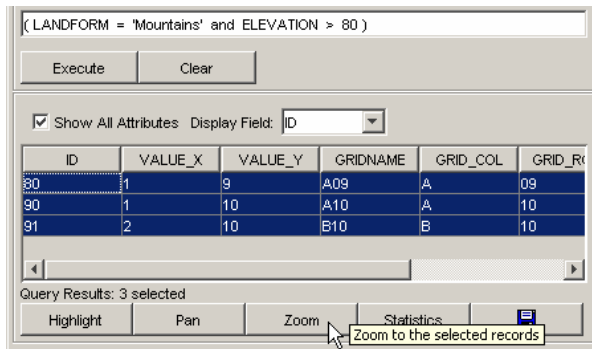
( LANDFORM = 'Mountains' and ELEVATION > 80 )

Execute Clear

Show All Attributes Display Field: ID

| ID | VALUE_X | VALUE_Y | GRIDNAME | GRID_COL | GRID_R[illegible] |
|---|---|---|---|---|---|
| 80 | 1 | 9 | A09 | A | 09 |
| 90 | 1 | 10 | A10 | A | 10 |
| 91 | 2 | 10 | B10 | B | 10 |

Query Results: 3 selected

Highlight Pan Zoom Statistics

Zoom to the selected records